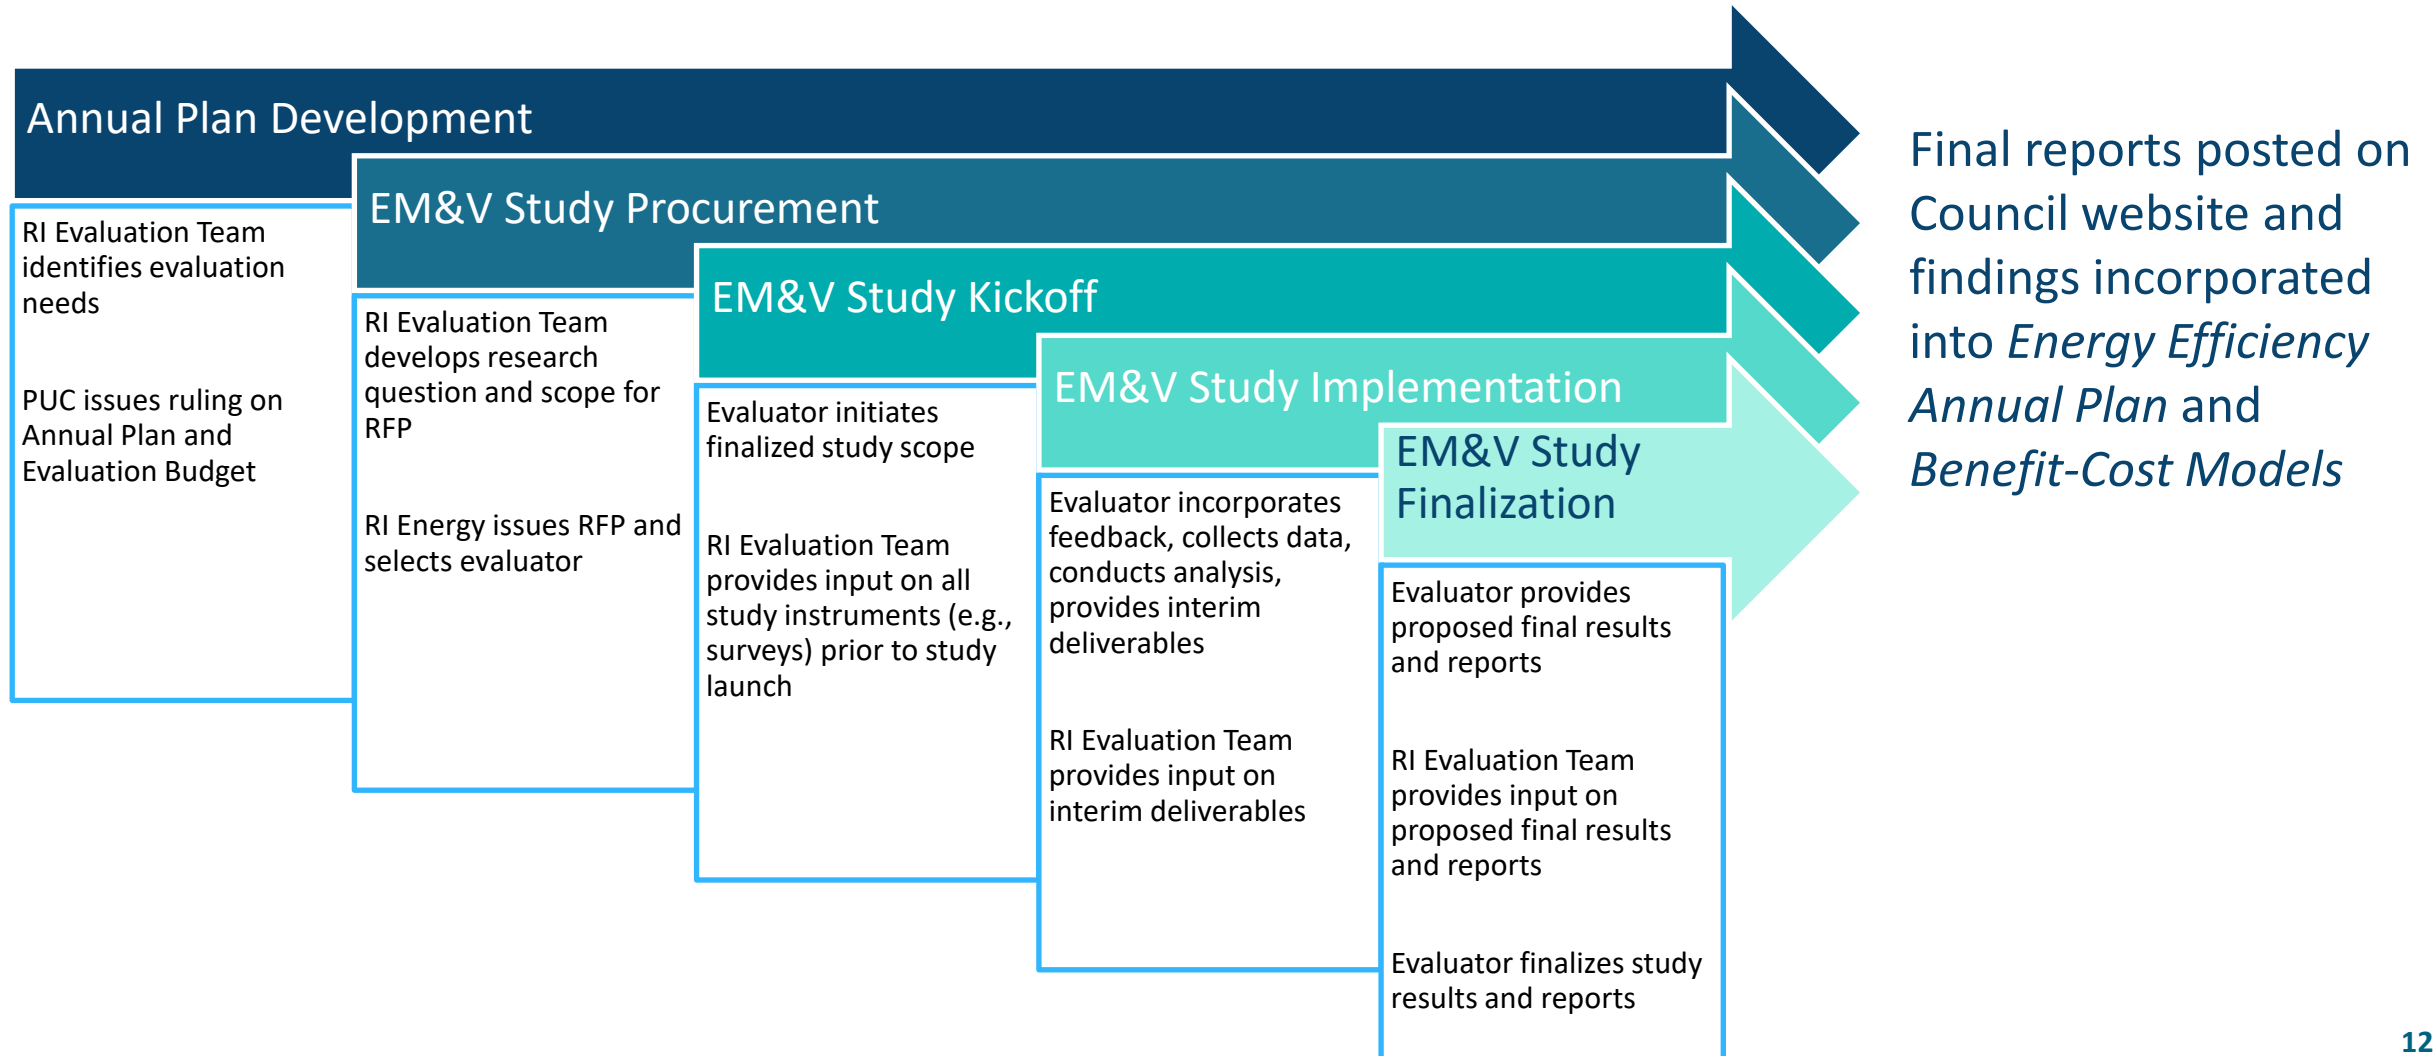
Annual Plan Development

RI Evaluation Team identifies evaluation needs

PUC issues ruling on Annual Plan and Evaluation Budget

EM&V Study Procurement

RI Evaluation Team develops research question and scope for RFP

RI Energy issues RFP and selects evaluator

EM&V Study Kickoff

Evaluator initiates finalized study scope

RI Evaluation Team provides input on all study instruments (e.g., surveys) prior to study launch

EM&V Study Implementation

Evaluator incorporates feedback, collects data, conducts analysis, provides interim deliverables

RI Evaluation Team provides input on interim deliverables

EM&V Study Finalization

Evaluator provides proposed final results and reports

RI Evaluation Team provides input on proposed final results and reports

Evaluator finalizes study results and reports

Final reports posted on Council website and findings incorporated into *Energy Efficiency Annual Plan* and *Benefit-Cost Models*

12